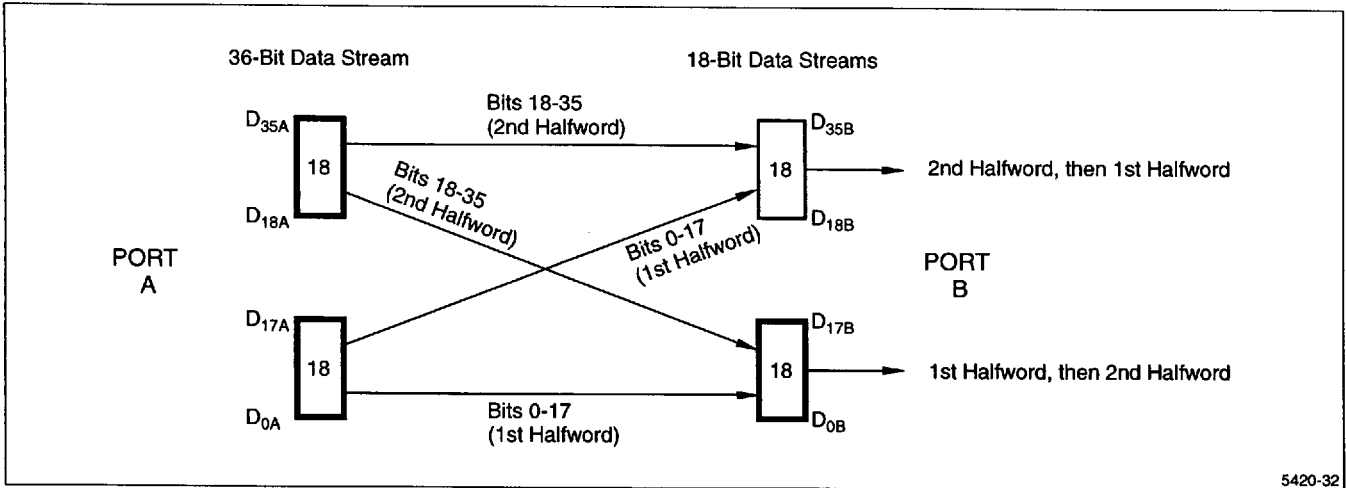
36-Bit Data Stream

18-Bit Data Streams

$D_{35A}$

18

$D_{18A}$

Bits 18-35
(2nd Halfword)

Bits 18-35
(2nd Halfword)

$D_{35B}$

18

$D_{18B}$

2nd Halfword, then 1st Halfword

PORT
A

Bits 0-17
(1st Halfword)

PORT
B

$D_{17A}$

18

$D_{0A}$

Bits 0-17
(1st Halfword)

$D_{17B}$

18

$D_{0B}$

1st Halfword, then 2nd Halfword

5420-32